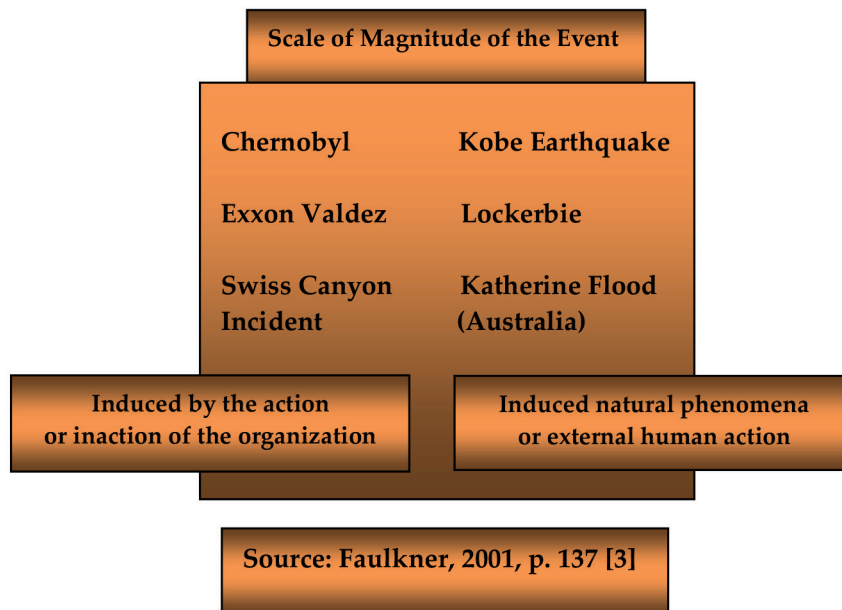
Scale of Magnitude of the Event

Chernobyl

Kobe Earthquake

Exxon Valdez

Lockerbie

Swiss Canyon Incident

Katherine Flood (Australia)

Induced by the action or inaction of the organization

Induced natural phenomena or external human action

Source: Faulkner, 2001, p. 137 [3]